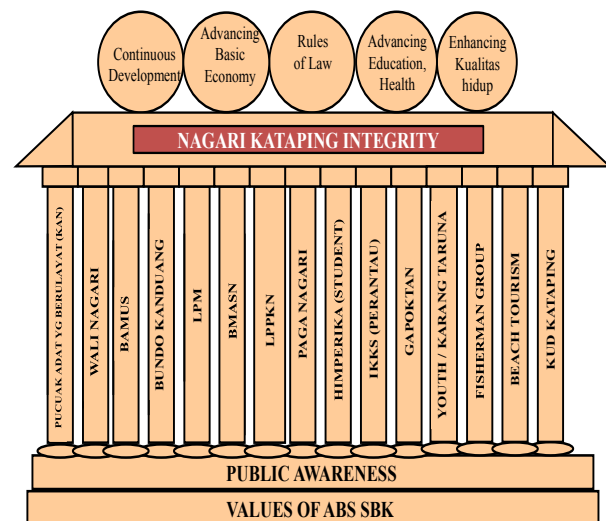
Continuous Development

Advancing Basic Economy

Rules of Law

Advancing Education, Health

Enhancing Kualitas hidup

NAGARI KATAPING INTEGRITY

PUCUAK ADAT YG BERULAYAT (KAN)

WALI NAGARI

BAMUS

BUNDO KANDUANG

LPM

BMASN

LPPKN

PAGA NAGARI

HIMPERIKA (STUDENT)

IKKS (PERANTAU)

GAPOKTAN

YOUTH / KARANG TARUNA

FISHERMAN GROUP

BEACH TOURISM

KUD KATAPING

PUBLIC AWARENESS

VALUES OF ABS SBK